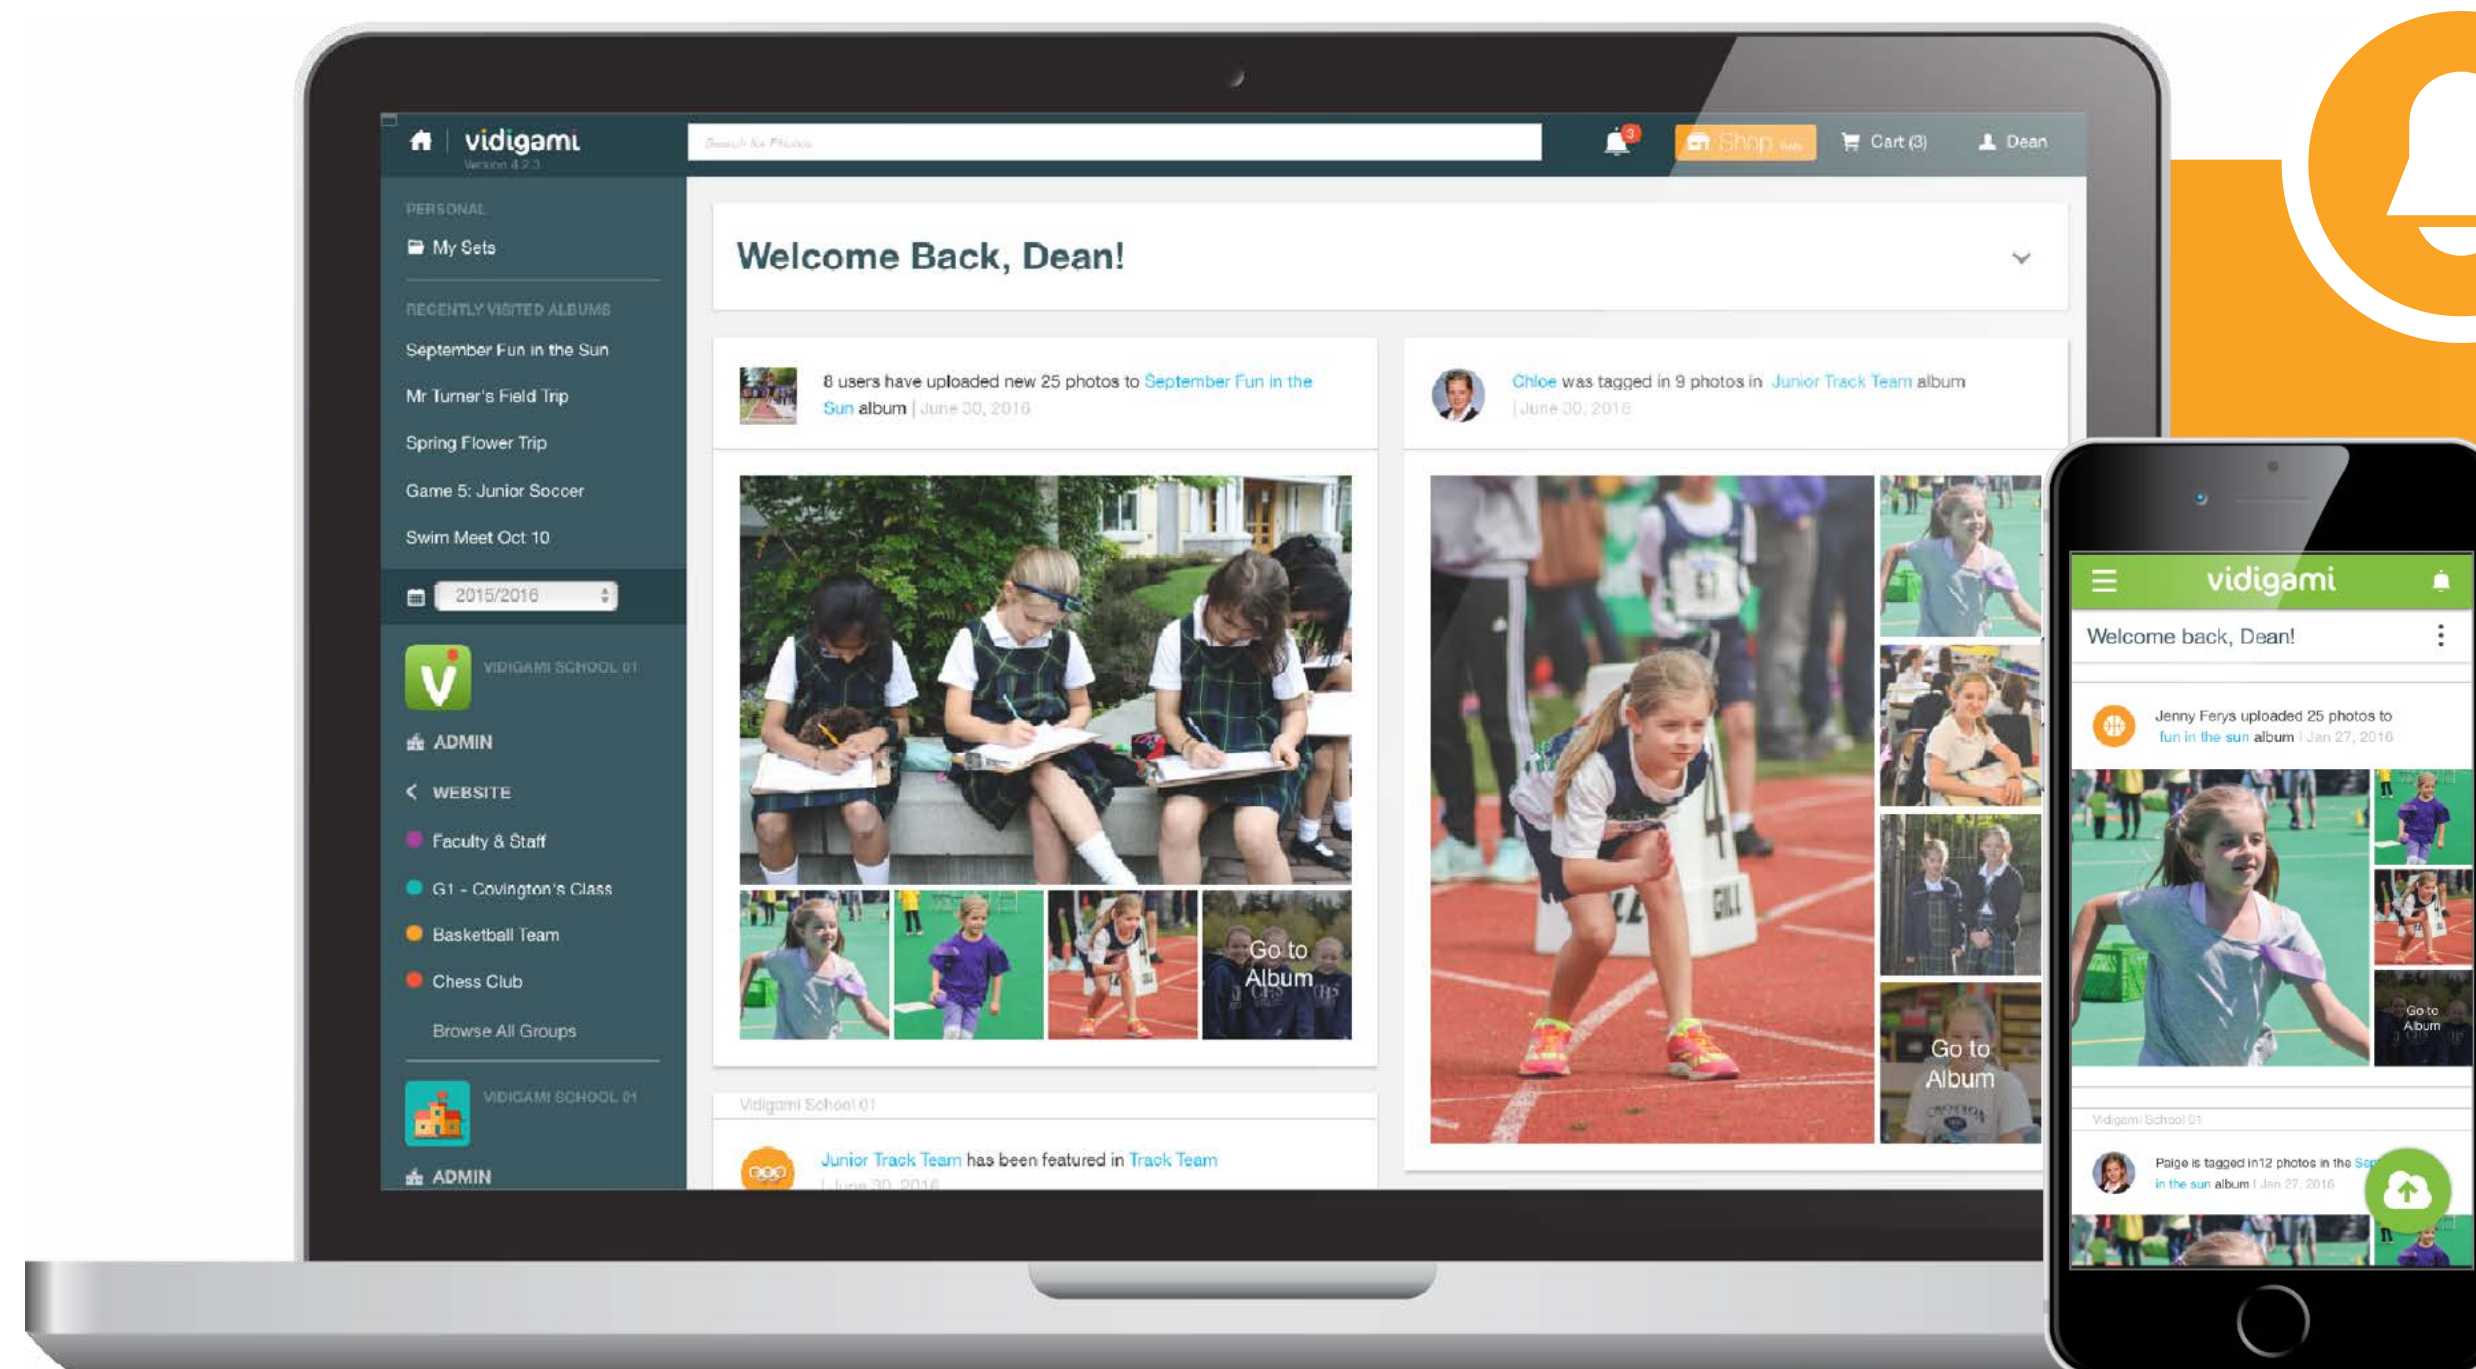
vidigami
Version 4.2.3

Search for Photos

3

Shop

Cart (3)

Dean

PERSONAL

My Sets

RECENTLY VISITED ALBUMS

September Fun in the Sun

Mr Turner's Field Trip

Spring Flower Trip

Game 5: Junior Soccer

Swim Meet Oct 10

2015/2016

VIDIGAMI SCHOOL 01

ADMIN

WEBSITE

Faculty & Staff

G1 - Covington's Class

Basketball Team

Chess Club

Browse All Groups

VIDIGAMI SCHOOL 01

ADMIN

Welcome Back, Dean!

8 users have uploaded new 25 photos to September Fun in the Sun album | June 30, 2016

Go to Album

Vidigami School 01

Junior Track Team has been featured in Track Team | June 30, 2016

Chloe was tagged in 9 photos in Junior Track Team album | June 30, 2016

Go to Album

vidigami

Welcome back, Dean!

Jenny Ferys uploaded 25 photos to fun in the sun album | Jan 27, 2016

Go to Album

Vidigami School 01

Paige is tagged in12 photos in the Sep in the sun album | Jan 27, 2016